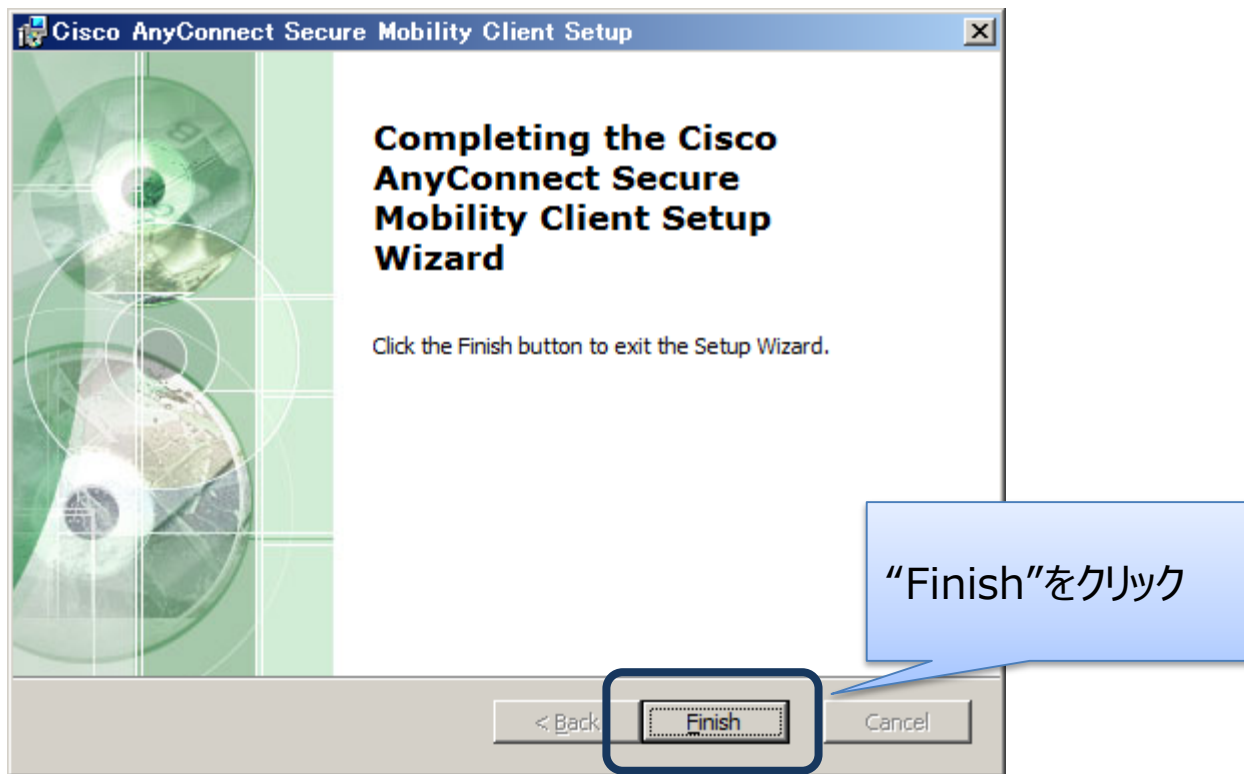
Cisco AnyConnect Secure Mobility Client Setup

Completing the Cisco AnyConnect Secure Mobility Client Setup Wizard

Click the Finish button to exit the Setup Wizard.

"Finish"をクリック

< Back

Finish

Cancel